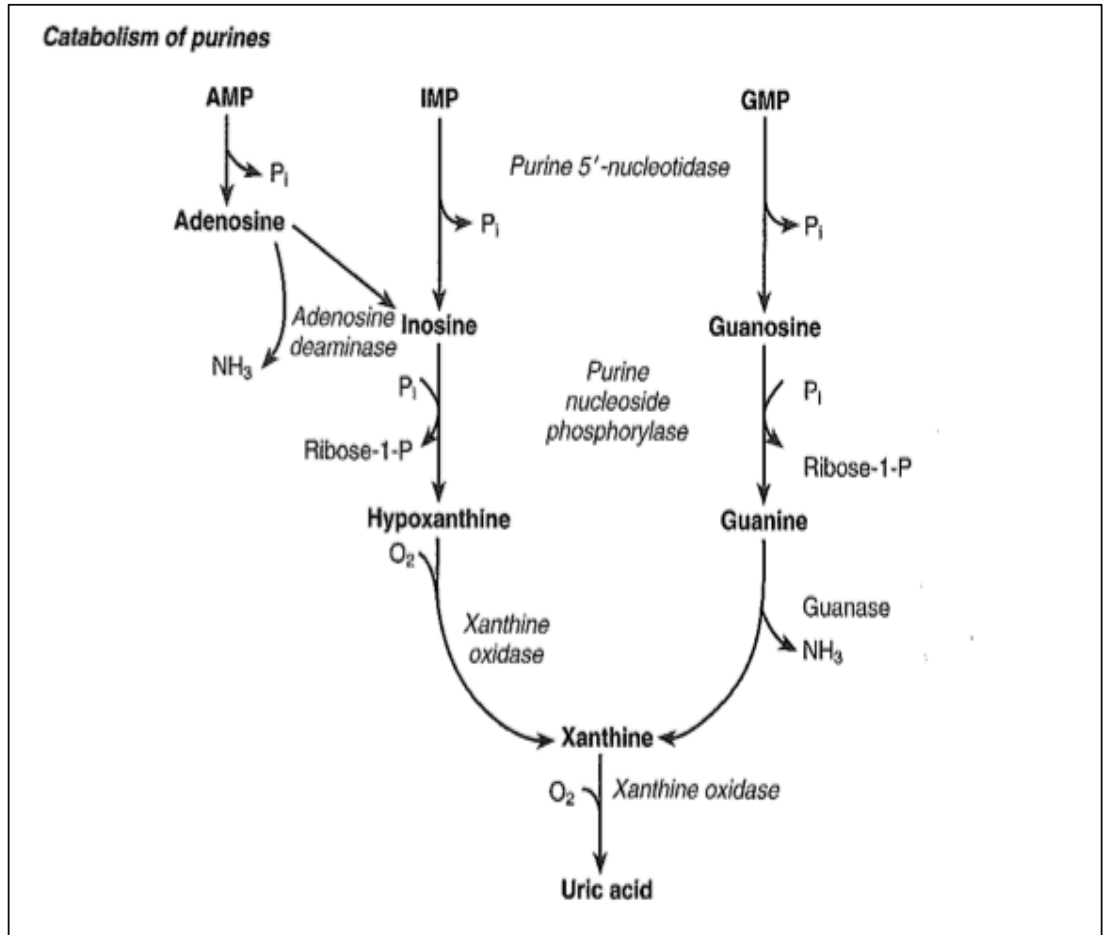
Catabolism of purines

AMP

IMP

GMP

$P_i$

Purine 5′-nucleotidase

Adenosine

$P_i$

$P_i$

Adenosine deaminase

Inosine

Guanosine

$NH_3$

$P_i$

Purine nucleoside phosphorylase

$P_i$

Ribose-1-P

Ribose-1-P

Hypoxanthine

Guanine

$O_2$

Guanase

Xanthine oxidase

$NH_3$

Xanthine

$O_2$

Xanthine oxidase

Uric acid